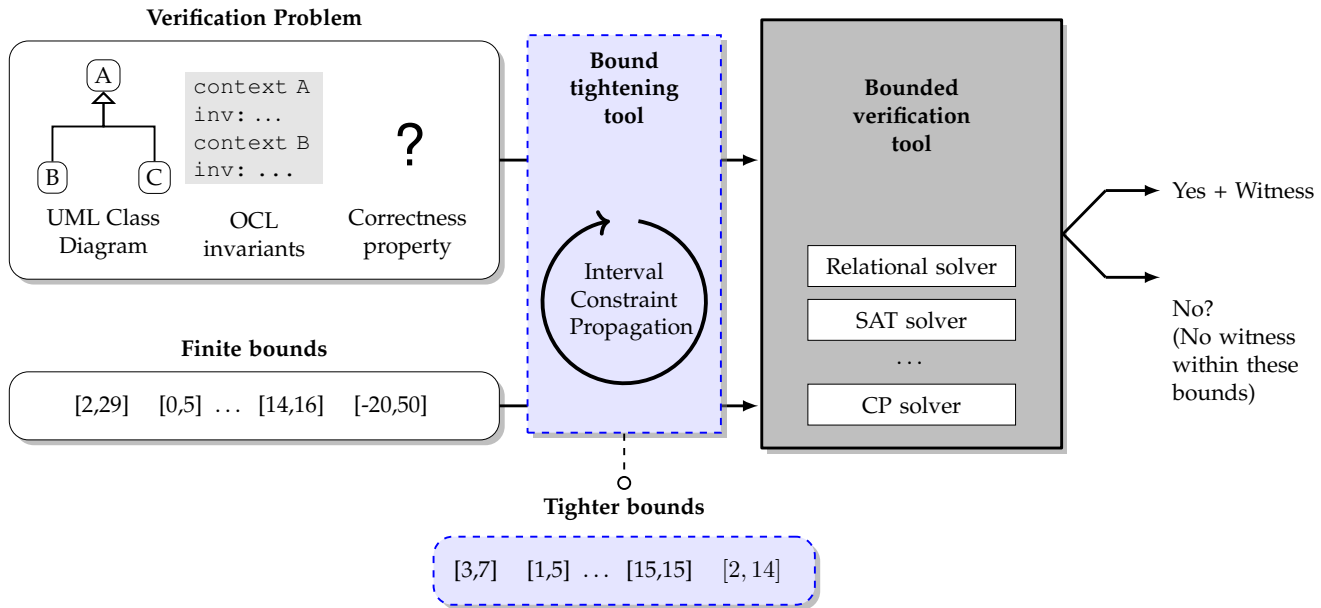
Verification Problem

A

B

C

UML Class Diagram

context A
inv: ...
context B
inv: ...

OCL invariants

?

Correctness property

Bound tightening tool

Interval Constraint Propagation

Bounded verification tool

Relational solver

SAT solver

...

CP solver

Yes + Witness

No? (No witness within these bounds)

Finite bounds

[2,29] [0,5] ... [14,16] [-20,50]

Tighter bounds

[3,7] [1,5] ... [15,15] $[2, 14]$